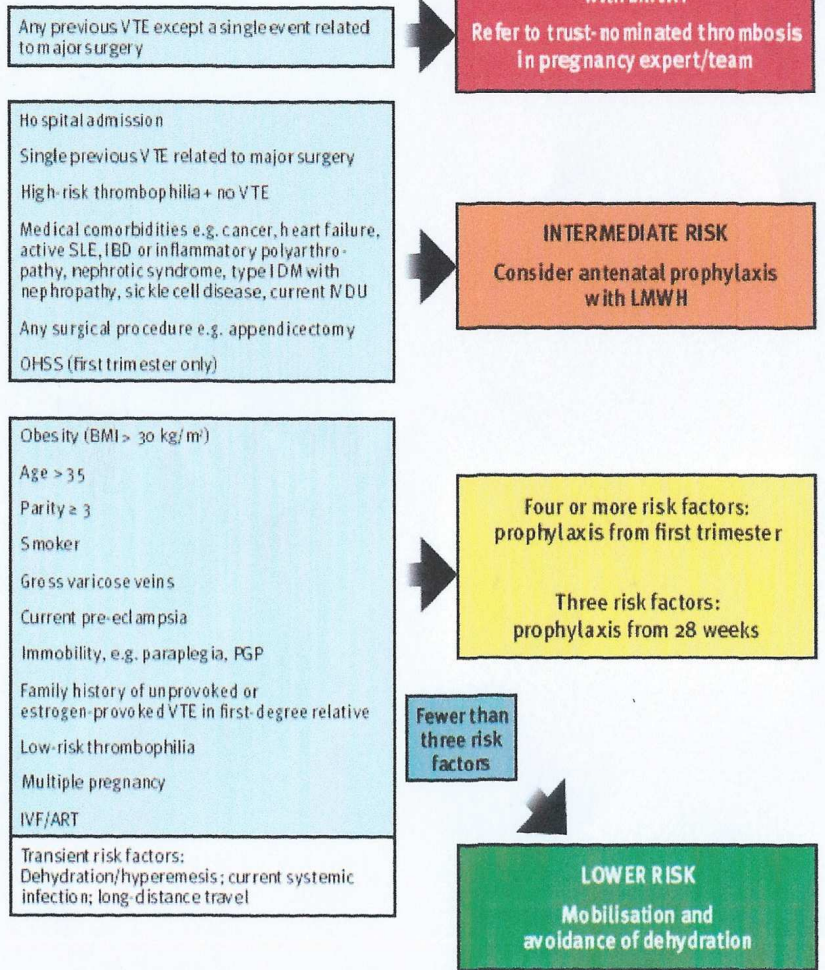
Any previous VTE except a single event related to major surgery

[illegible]
Refer to trust-nominated thrombosis in pregnancy expert/team

Hospital admission

Single previous VTE related to major surgery

High-risk thrombophilia + no VTE

Medical comorbidities e.g. cancer, heart failure, active SLE, IBD or inflammatory polyarthropathy, nephrotic syndrome, type I DM with nephropathy, sickle cell disease, current IVDU

Any surgical procedure e.g. appendicectomy

OHSS (first trimester only)

INTERMEDIATE RISK
Consider antenatal prophylaxis with LMWH

Obesity (BMI > 30 kg/m²)

Age > 35

Parity ≥ 3

Smoker

Gross varicose veins

Current pre-eclampsia

Immobility, e.g. paraplegia, PGP

Family history of unprovoked or estrogen-provoked VTE in first-degree relative

Low-risk thrombophilia

Multiple pregnancy

IVF/ART

Transient risk factors:
Dehydration/hyperemesis; current systemic infection; long-distance travel

Four or more risk factors:
prophylaxis from first trimester

Three risk factors:
prophylaxis from 28 weeks

Fewer than three risk factors

LOWER RISK
Mobilisation and avoidance of dehydration